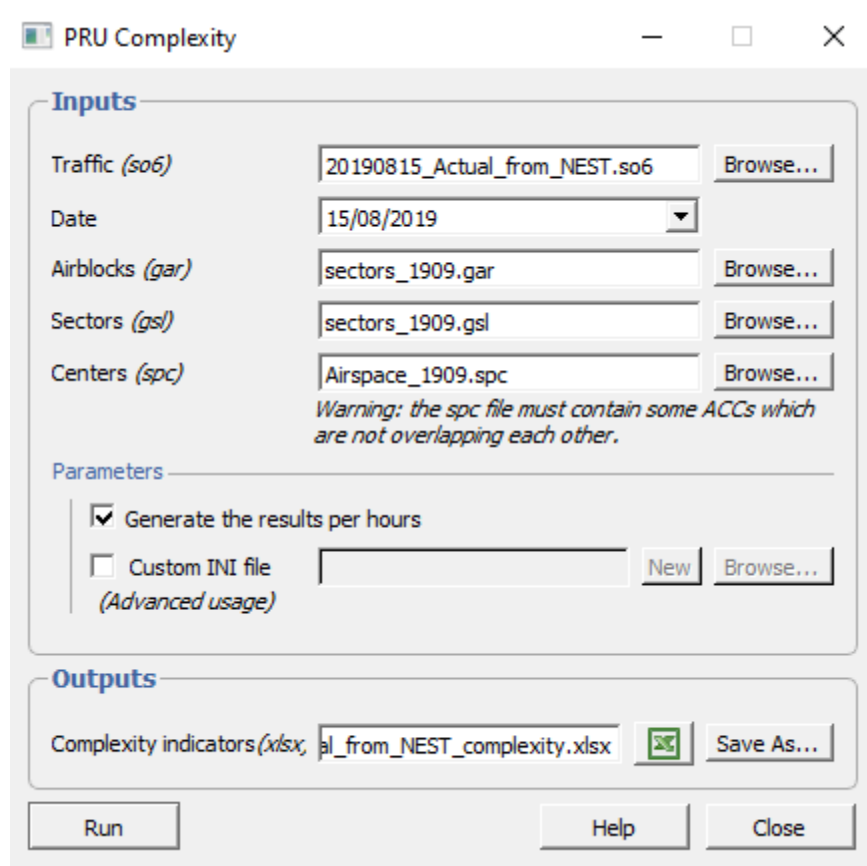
PRU Complexity

Inputs

Traffic *(so6)* 20190815_Actual_from_NEST.so6 Browse...

Date 15/08/2019

Airblocks *(gar)* sectors_1909.gar Browse...

Sectors *(gsl)* sectors_1909.gsl Browse...

Centers *(spc)* Airspace_1909.spc Browse...

*Warning: the spc file must contain some ACCs which are not overlapping each other.*

Parameters

Generate the results per hours

Custom INI file New Browse...

*(Advanced usage)*

Outputs

Complexity indicators*(xlsx,* al_from_NEST_complexity.xlsx Save As...

Run Help Close